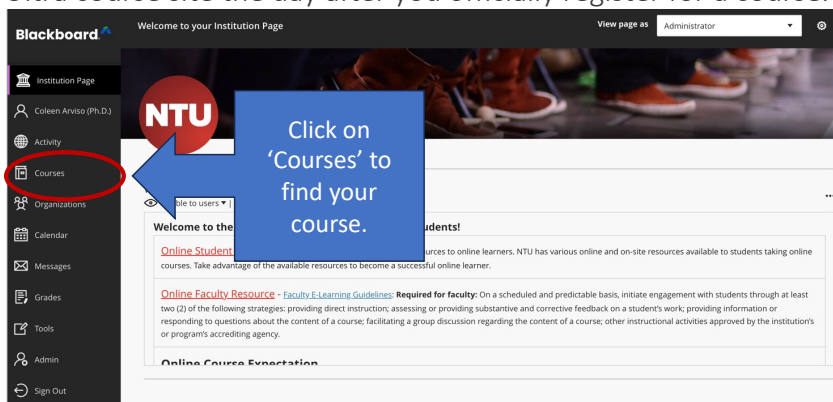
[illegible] the day after you officially register for a course.

Blackboard

Welcome to your Institution Page

View page as Administrator

Institution Page

Coleen Arviso (Ph.D.)

Activity

Courses

Organizations

Calendar

Messages

Grades

Tools

Admin

Sign Out

NTU

Click on 'Courses' to find your course.

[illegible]ble to users ▾ |

Welcome to the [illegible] udents!

Online Student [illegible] urces to online learners. NTU has various online and on-site resources available to students taking online courses. Take advantage of the available resources to become a successful online learner.

Online Faculty Resource - Faculty E-Learning Guidelines: Required for faculty: On a scheduled and predictable basis, initiate engagement with students through at least two (2) of the following strategies: providing direct instruction; assessing or providing substantive and corrective feedback on a student's work; providing information or responding to questions about the content of a course; facilitating a group discussion regarding the content of a course; other instructional activities approved by the institution's or program's accrediting agency.

Online Course Expectation